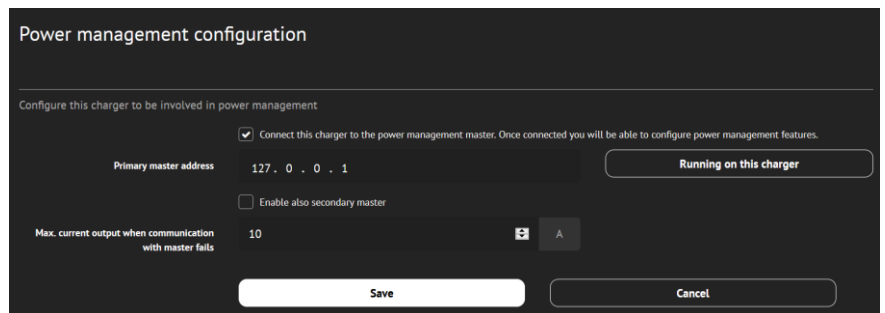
Power management configuration

Configure this charger to be involved in power management

Connect this charger to the power management master. Once connected you will be able to configure power management features.

Primary master address

127 . 0 . 0 . 1

Running on this charger

Enable also secondary master

Max. current output when communication with master fails

10

A

Save

Cancel